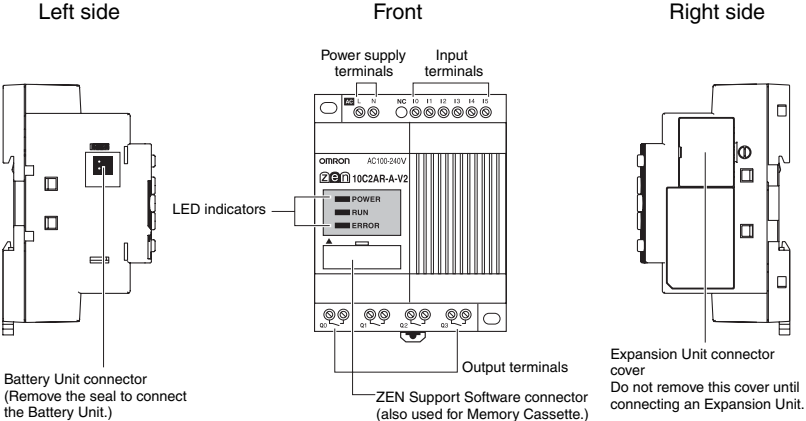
Left side

Front

Right side

Power supply terminals

Input terminals

AC L N

NC I0 I1 I2 I3 I4 I5

omron AC100-240V

zen 10C2AR-A-V2

LED indicators

POWER

RUN

ERROR

Q0 Q1 Q2 Q3

Output terminals

Battery Unit connector (Remove the seal to connect the Battery Unit.)

ZEN Support Software connector (also used for Memory Cassette.)

Expansion Unit connector cover
Do not remove this cover until connecting an Expansion Unit.